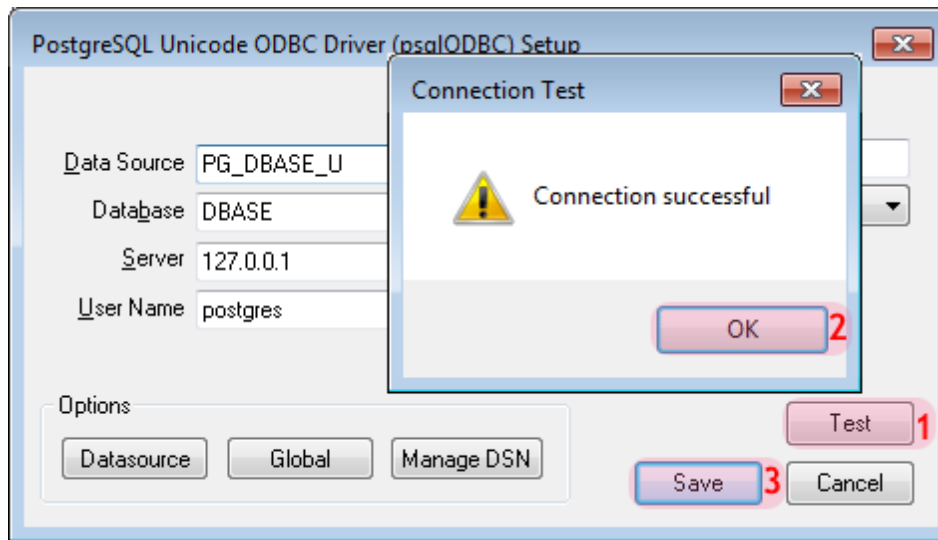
PostgreSQL Unicode ODBC Driver (psqlODBC) Setup

Connection Test

Data Source PG_DBASE_U
Database DBASE
Server 127.0.0.1
User Name postgres

Connection successful

OK 2

Options
Datasource Global Manage DSN

Test 1
Save 3 Cancel